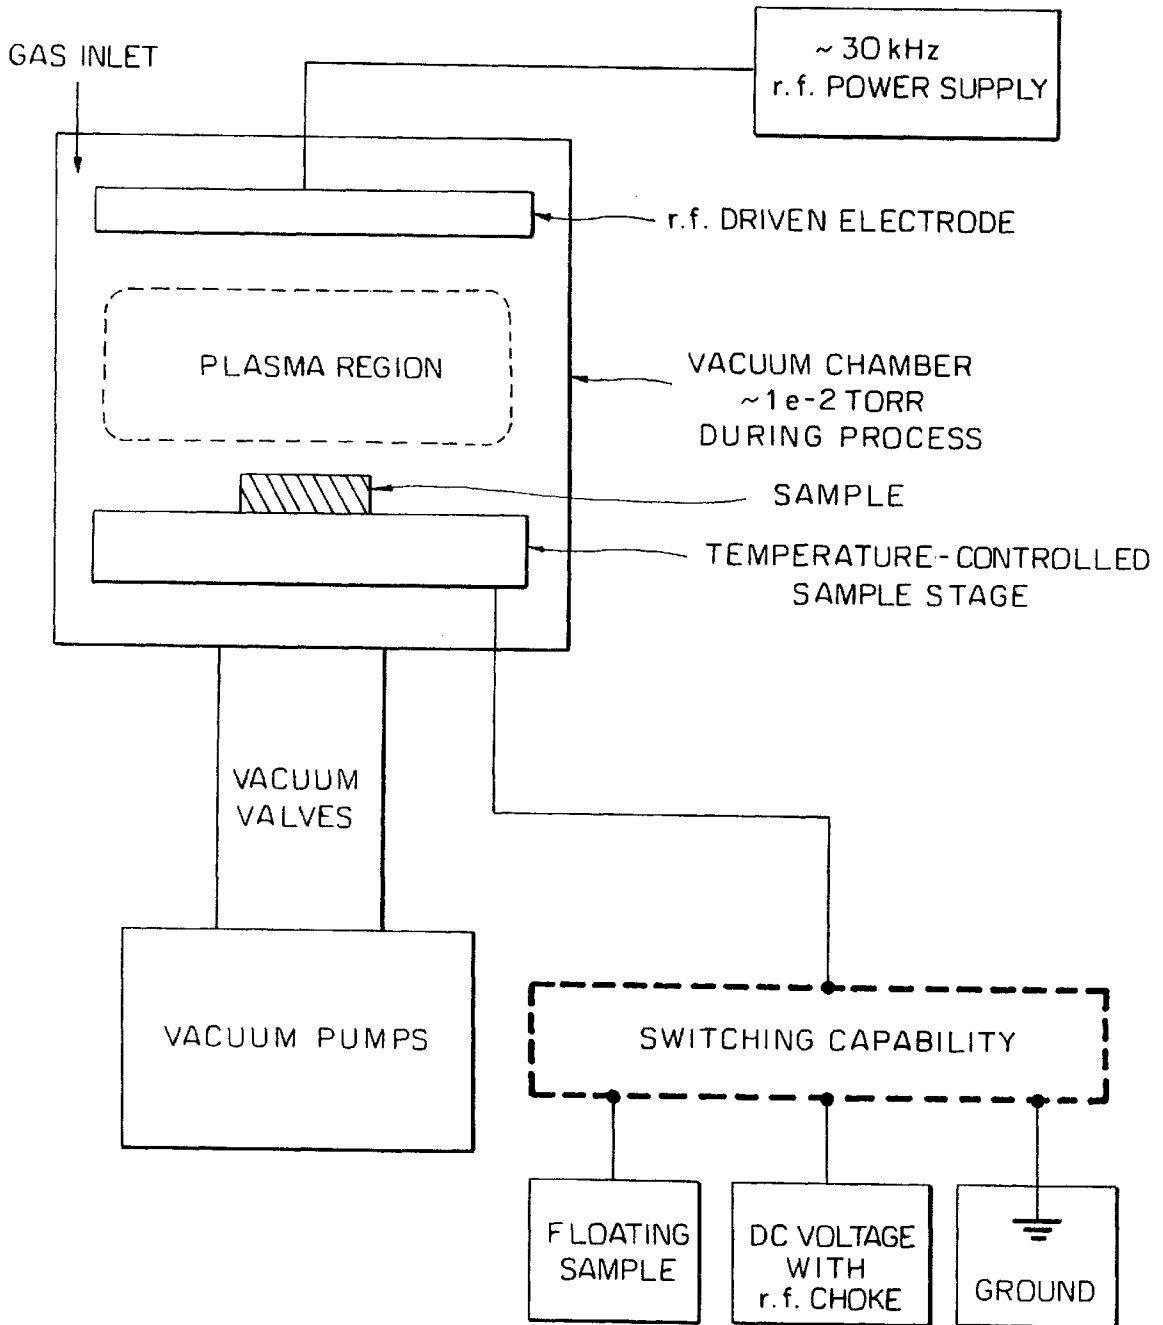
GAS INLET

~ 30 kHz
r.f. POWER SUPPLY

r.f. DRIVEN ELECTRODE

PLASMA REGION

VACUUM CHAMBER
~1 e-2 TORR
DURING PROCESS

SAMPLE

TEMPERATURE-CONTROLLED
SAMPLE STAGE

VACUUM
VALVES

VACUUM PUMPS

SWITCHING CAPABILITY

FLOATING
SAMPLE

DC VOLTAGE
WITH
r.f. CHOKE

GROUND